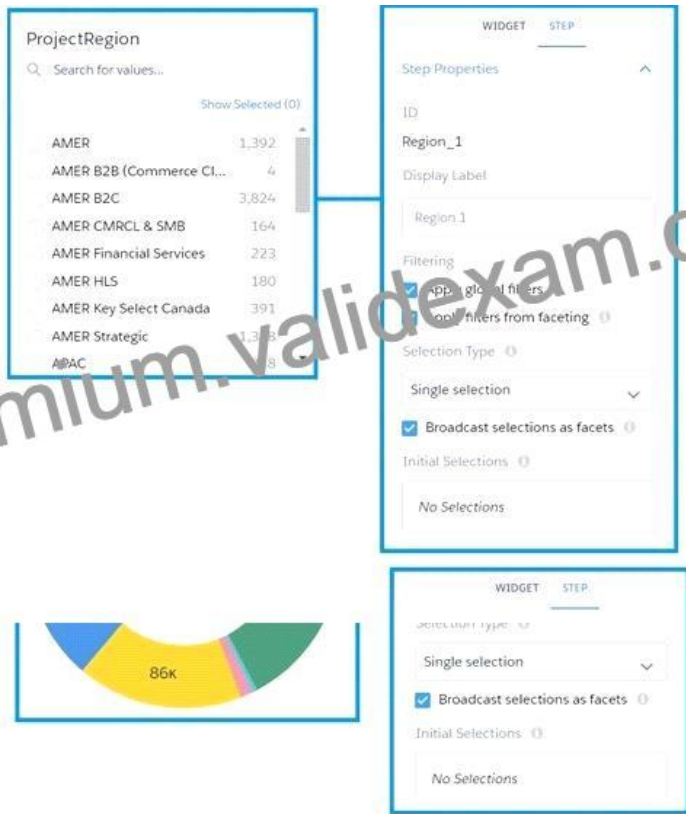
ProjectRegion

Search for values...

Show Selected (0)

| | |
|---|---|
| AMER | 1,392 |
| AMER B2B (Commerce Cl... | 4 |
| AMER B2C | 3,824 |
| AMER CMRCL & SMB | 164 |
| AMER Financial Services | 223 |
| AMER HLS | 180 |
| AMER Key Select Canada | 391 |
| AMER Strategic | 1,3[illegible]8 |
| APAC | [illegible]8 |

WIDGET STEP

Step Properties

ID

Region_1

Display Label

Region 1

Filtering

Apply global filters

Apply filters from faceting

Selection Type

Single selection

Broadcast selections as facets

Initial Selections

No Selections

premium.validexam.c

86K

WIDGET STEP

Selection Type

Single selection

Broadcast selections as facets

Initial Selections

No Selections